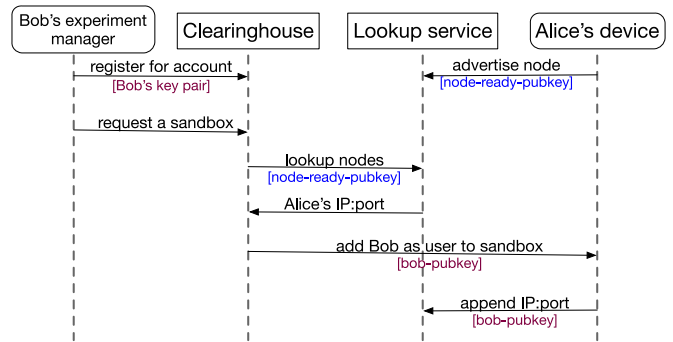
Bob's experiment manager

Clearinghouse

Lookup service

Alice's device

register for account
[Bob's key pair]

advertise node
[node-ready-pubkey]

request a sandbox

lookup nodes
[node-ready-pubkey]

Alice's IP:port

add Bob as user to sandbox
[bob-pubkey]

append IP:port
[bob-pubkey]